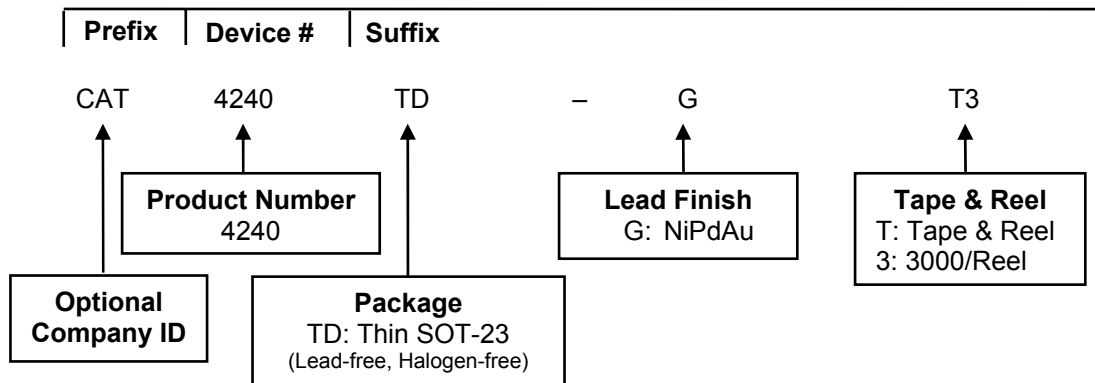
Prefix | Device # | Suffix

CAT 4240 TD – G T3

Product Number
4240

Lead Finish
G: NiPdAu

Tape & Reel
T: Tape & Reel
3: 3000/Reel

Optional Company ID

Package
TD: Thin SOT-23
(Lead-free, Halogen-free)